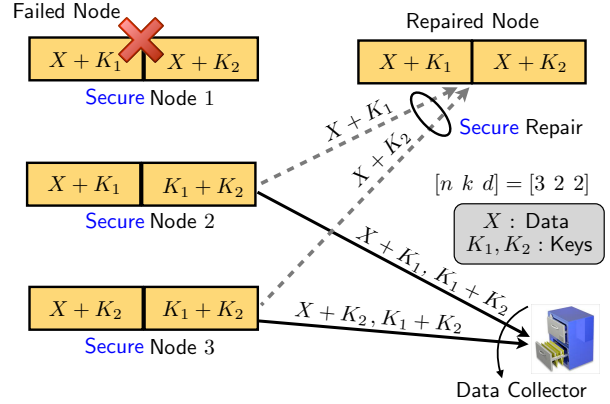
Failed Node

| $X+K_1$ | $X+K_2$ |
|---|---|

Secure Node 1

Repaired Node

| $X+K_1$ | $X+K_2$ |
|---|---|

$X+K_1$

$X+K_2$

Secure Repair

| $X+K_1$ | $K_1+K_2$ |
|---|---|

Secure Node 2

$[n\ k\ d]=[3\ 2\ 2]$

$X$ : Data
$K_1, K_2$ : Keys

$X+K_1, K_1+K_2$

| $X+K_2$ | $K_1+K_2$ |
|---|---|

Secure Node 3

$X+K_2, K_1+K_2$

Data Collector